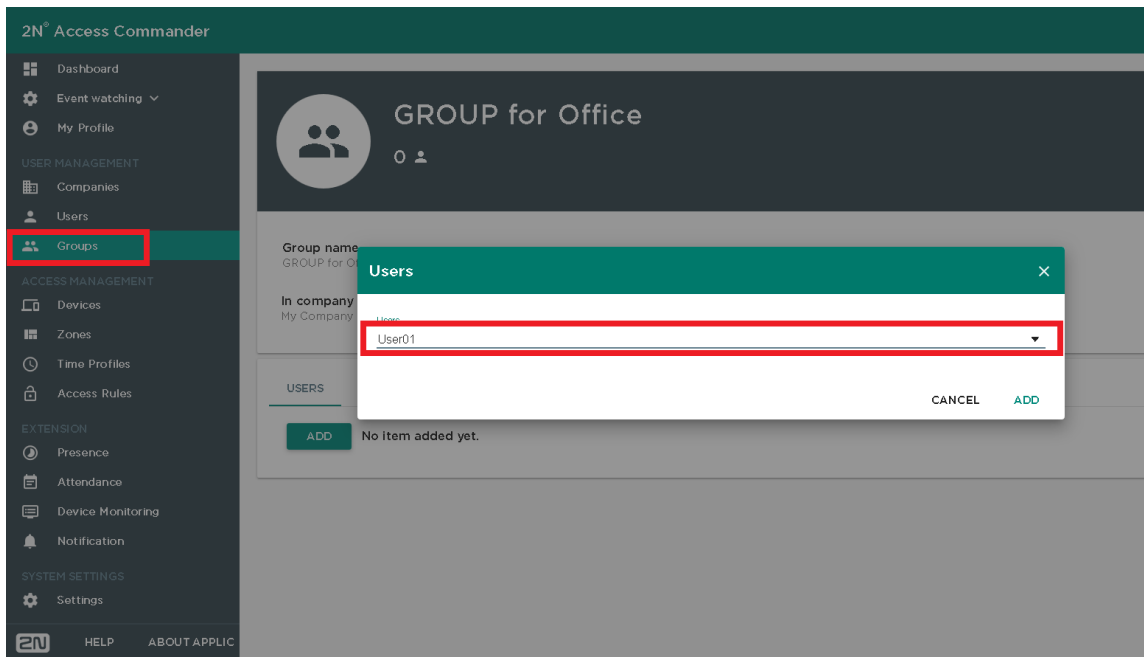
2N® Access Commander

Dashboard
Event watching
My Profile
USER MANAGEMENT
Companies
Users
Groups
ACCESS MANAGEMENT
Devices
Zones
Time Profiles
Access Rules
EXTENSION
Presence
Attendance
Device Monitoring
Notification
SYSTEM SETTINGS
Settings
2N HELP ABOUT APPLIC

GROUP for Office
0

Group name
GROUP for O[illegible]

In company
My Company

USERS

ADD No item added yet.

Users
Users
User01
CANCEL ADD